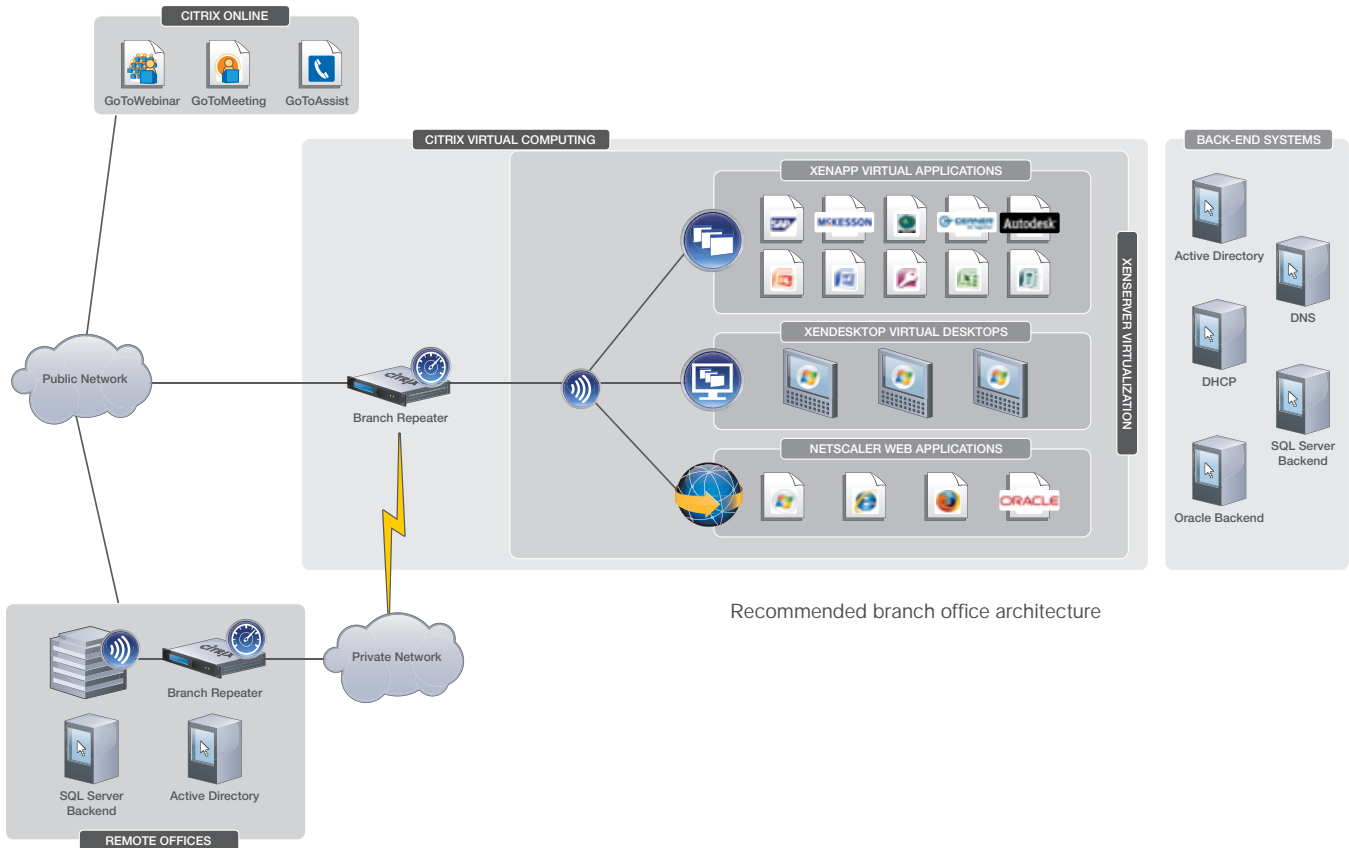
CITRIX ONLINE

GoToWebinar GoToMeeting GoToAssist

CITRIX VIRTUAL COMPUTING

XENAPP VIRTUAL APPLICATIONS

SAP MCKESSON Autodesk

XENDESKTOP VIRTUAL DESKTOPS

NETSCALER WEB APPLICATIONS

ORACLE

XENSERVER VIRTUALIZATION

BACK-END SYSTEMS

Active Directory

DNS

DHCP

SQL Server Backend

Oracle Backend

Public Network

Branch Repeater

citrix

Recommended branch office architecture

Private Network

Branch Repeater

SQL Server Backend

Active Directory

REMOTE OFFICES